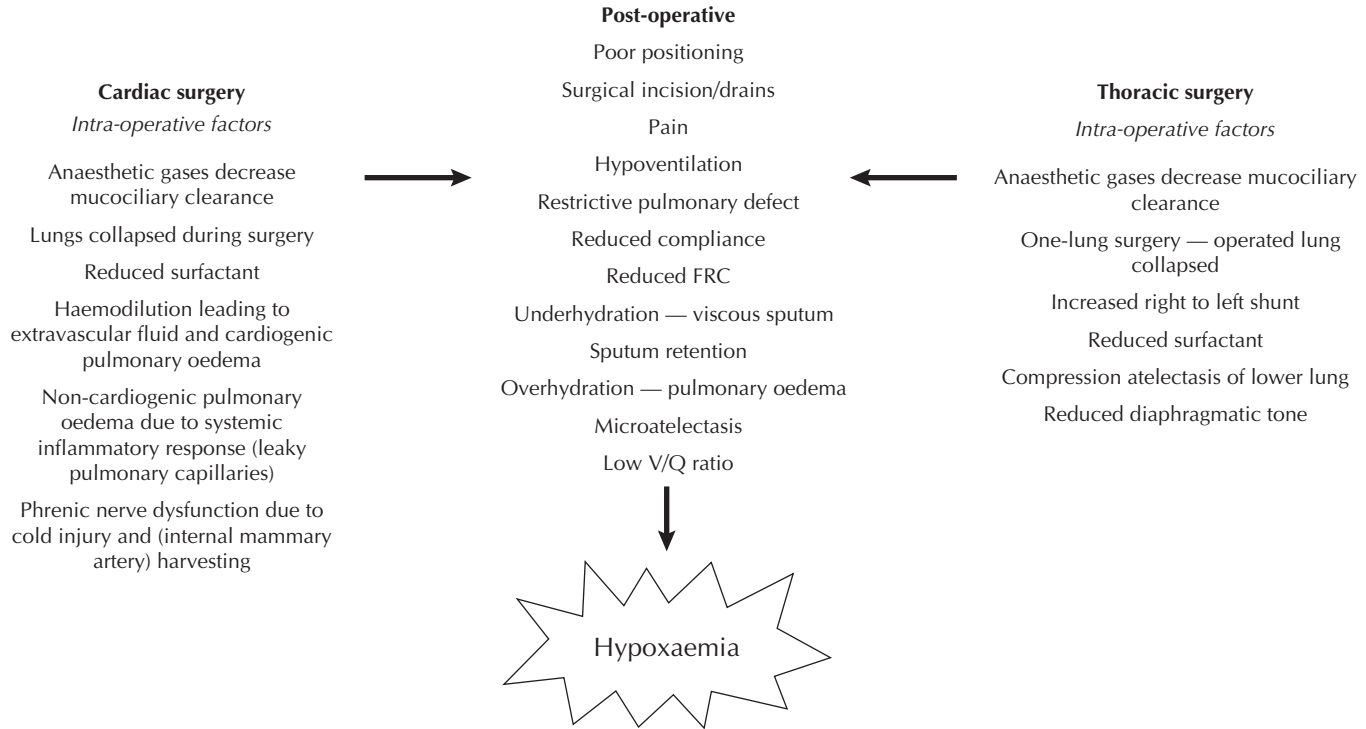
Cardiac surgery

Intra-operative factors

Anaesthetic gases decrease mucociliary clearance

Lungs collapsed during surgery

Reduced surfactant

Haemodilution leading to extravascular fluid and cardiogenic pulmonary oedema

Non-cardiogenic pulmonary oedema due to systemic inflammatory response (leaky pulmonary capillaries)

Phrenic nerve dysfunction due to cold injury and (internal mammary artery) harvesting

Post-operative

Poor positioning

Surgical incision/drains

Pain

Hypoventilation

Restrictive pulmonary defect

Reduced compliance

Reduced FRC

Underhydration — viscous sputum

Sputum retention

Overhydration — pulmonary oedema

Microatelectasis

Low V/Q ratio

Hypoxaemia

Thoracic surgery

Intra-operative factors

Anaesthetic gases decrease mucociliary clearance

One-lung surgery — operated lung collapsed

Increased right to left shunt

Reduced surfactant

Compression atelectasis of lower lung

Reduced diaphragmatic tone